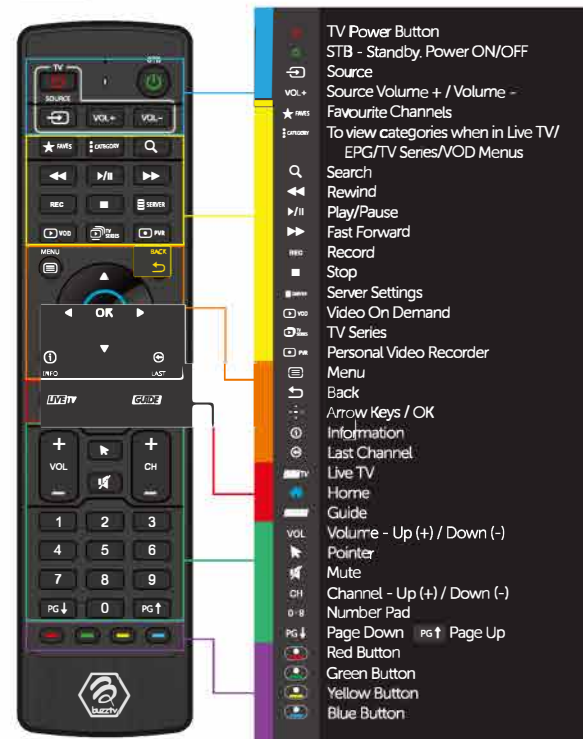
TV
SOURCE
STB
VOL+
VOL-
FAVES
CATEGORY
REC
SERVER
VOD
TV SERIES
PVR
MENU
BACK
OK
INFO
LAST
LIVE TV
GUIDE
VOL
CH
1 2 3
4 5 6
7 8 9
PG↓ 0 PG↑
buzztv

TV Power Button
STB - Standby. Power ON/OFF
Source
VOL+ Source Volume + / Volume -
FAVES Favourite Channels
CATEGORY To view categories when in Live TV/ EPG/TV Series/VOD Menus
Search
Rewind
Play/Pause
Fast Forward
REC Record
Stop
SERVER Server Settings
VOD Video On Demand
TV SERIES TV Series
PVR Personal Video Recorder
Menu
Back
Arrow Keys / OK
Information
Last Channel
LIVE TV Live TV
Home
Guide
VOL Volume - Up (+) / Down (-)
Pointer
Mute
CH Channel - Up (+) / Down (-)
0-9 Number Pad
PG↓ Page Down PG↑ Page Up
Red Button
Green Button
Yellow Button
Blue Button